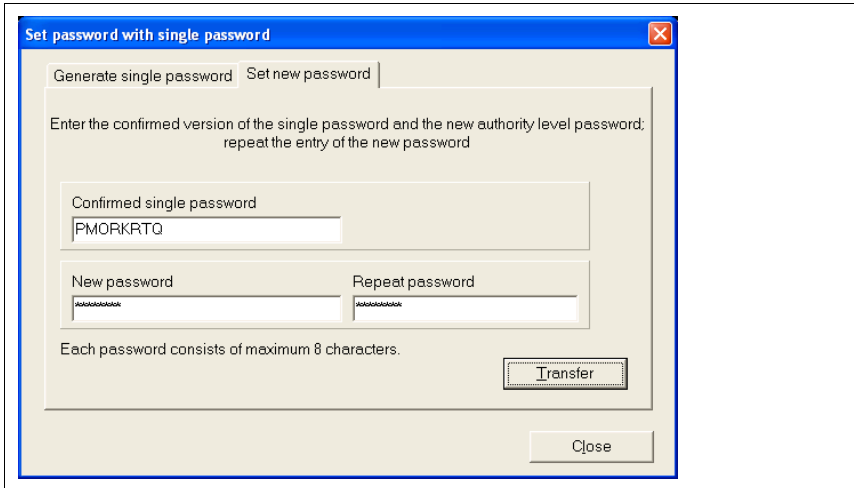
Set password with single password

Generate single password | Set new password

Enter the confirmed version of the single password and the new authority level password; repeat the entry of the new password

Confirmed single password

PMORKRTQ

New password

********

Repeat password

********

Each password consists of maximum 8 characters.

Transfer

Close